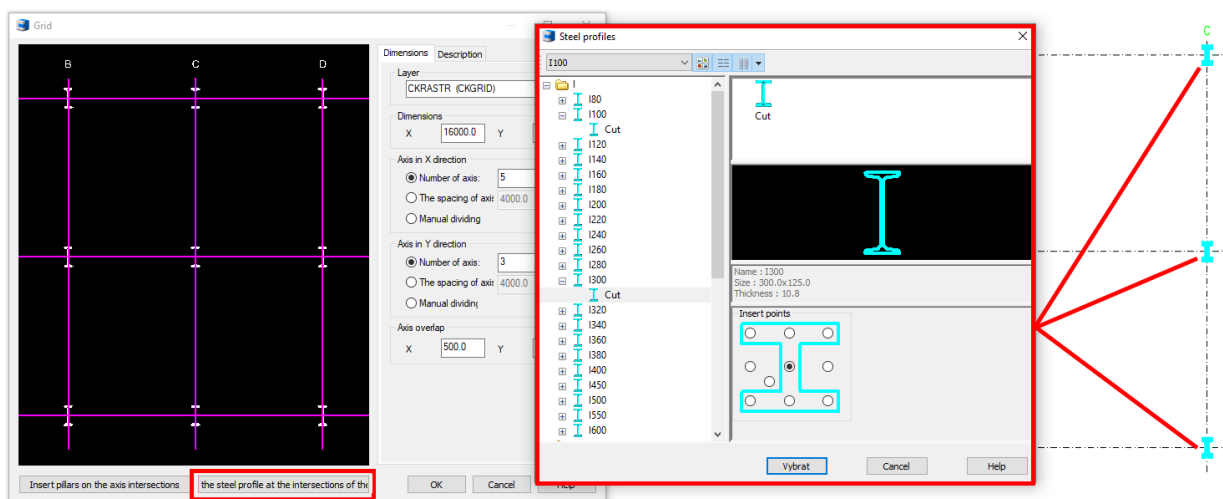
Grid

B C D

Dimensions Description

Layer
CKRASTR (CKGRID)

Dimensions
X 16000.0 Y

Axis in X direction
Number of axis: 5
The spacing of axis 4000.0
Manual dividing

Axis in Y direction
Number of axis: 3
The spacing of axis 4000.0
Manual dividing

Axis overlap
X 500.0 Y

Insert pillars on the axis intersections
the steel profile at the intersections of the

OK Cancel Help

Steel profiles

I100

I
I80
I100
Cut
I120
I140
I160
I180
I200
I220
I240
I260
I280
I300
Cut
I320
I340
I360
I380
I400
I450
I500
I550
I600

Cut

Name : I300
Size : 300.0x125.0
Thickness : 10.8

Insert points

Vybrat Cancel Help

C